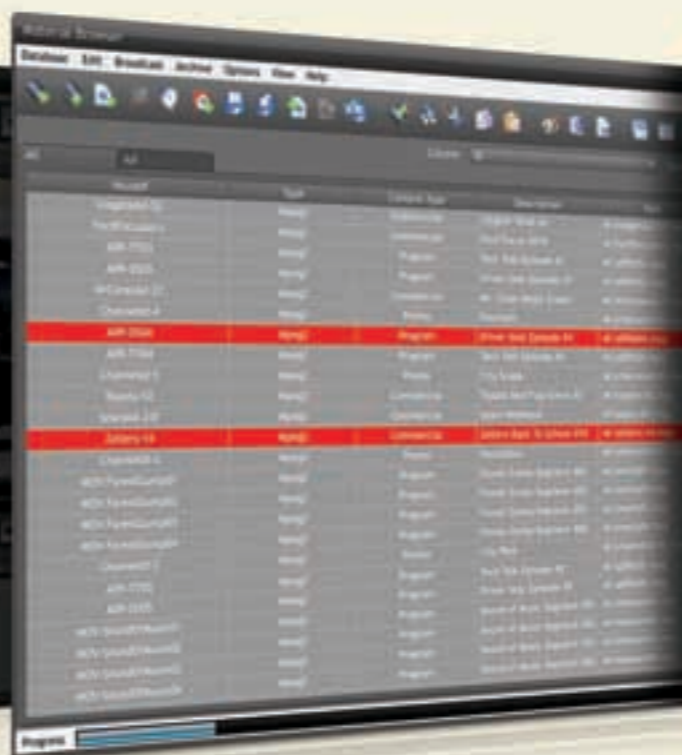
Material Browser

Database Edit Broadcast Archive Options View Help

All

Channel

House# | Type | Content Type | Description
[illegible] | Mpeg2 | Commercial | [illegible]
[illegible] | Mpeg2 | Commercial | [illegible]
APR-7731 | Mpeg2 | Program | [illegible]
APR-8505 | Mpeg2 | Program | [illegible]
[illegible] | Mpeg2 | Commercial | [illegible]
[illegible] | Mpeg2 | Promo | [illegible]
APR-5504 | Mpeg2 | Program | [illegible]
APR-7764 | Mpeg2 | Program | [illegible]
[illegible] | Mpeg2 | Promo | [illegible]
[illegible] | Mpeg2 | Commercial | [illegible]
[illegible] | Mpeg2 | Commercial | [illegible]
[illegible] | Mpeg2 | Commercial | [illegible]
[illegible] | Mpeg2 | Promo | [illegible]
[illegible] | Mpeg2 | Program | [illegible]
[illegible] | Mpeg2 | Program | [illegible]
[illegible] | Mpeg2 | Program | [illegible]
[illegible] | Mpeg2 | Program | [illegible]
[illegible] | Mpeg2 | Promo | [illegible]
APR-7731 | Mpeg2 | Program | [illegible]
APR-8505 | Mpeg2 | Program | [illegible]
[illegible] | Mpeg2 | Program | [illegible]
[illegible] | Mpeg2 | Program | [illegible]
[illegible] | Mpeg2 | Program | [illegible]
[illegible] | Mpeg2 | Program | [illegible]

Progress